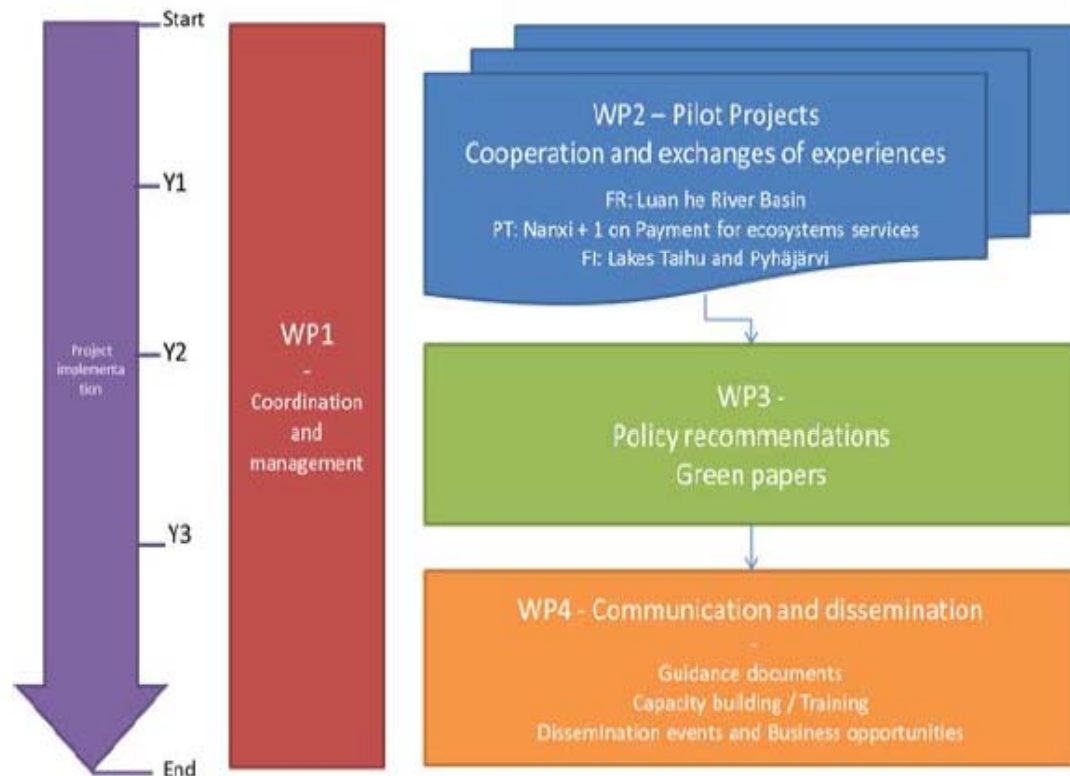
Start

Y1

Y2

Y3

End

Project implementation

WP1
-
Coordination and management

WP2 – Pilot Projects
Cooperation and exchanges of experiences
FR: Luan he River Basin
PT: Nanxi + 1 on Payment for ecosystems services
FI: Lakes Taihu and Pyhäjärvi

WP3 -
Policy recommendations
Green papers

WP4 - Communication and dissemination
-
Guidance documents
Capacity building / Training
Dissemination events and Business opportunities